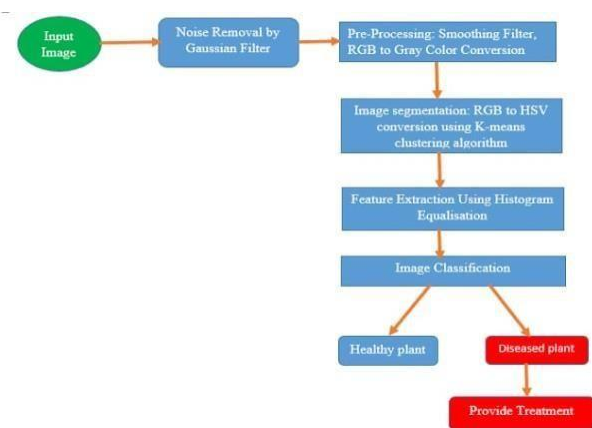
Input Image

Noise Removal by Gaussian Filter

Pre-Processing: Smoothing Filter, RGB to Gray Color Conversion

Image segmentation: RGB to HSV conversion using K-means clustering algorithm

Feature Extraction Using Histogram Equalisation

Image Classification

Healthy plant

Diseased plant

Provide Treatment